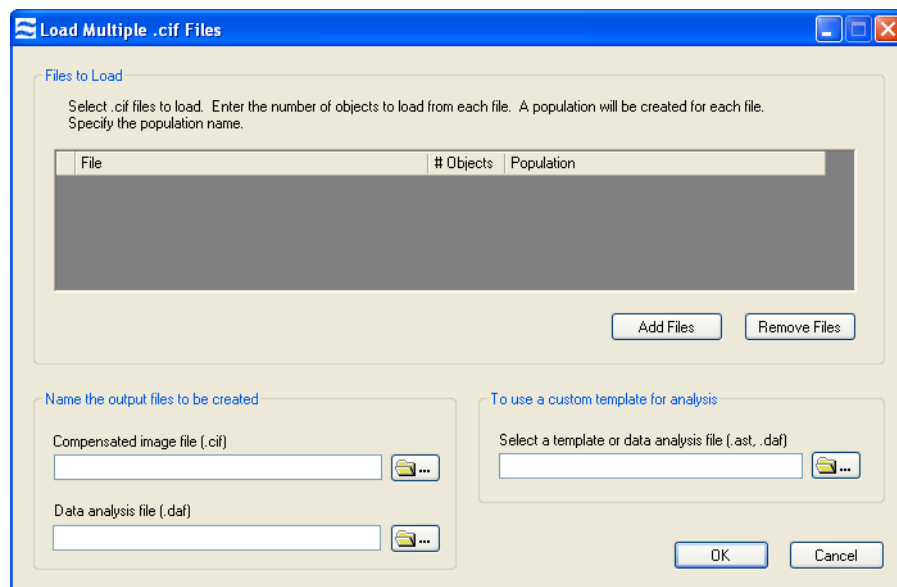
Load Multiple .cif Files

Files to Load

Select .cif files to load. Enter the number of objects to load from each file. A population will be created for each file. Specify the population name.

| File | # Objects | Population |
|---|---|---|

Add Files | Remove Files

Name the output files to be created

Compensated image file (.cif)

...

Data analysis file (.daf)

...

To use a custom template for analysis

Select a template or data analysis file (.ast, .daf)

...

OK | Cancel